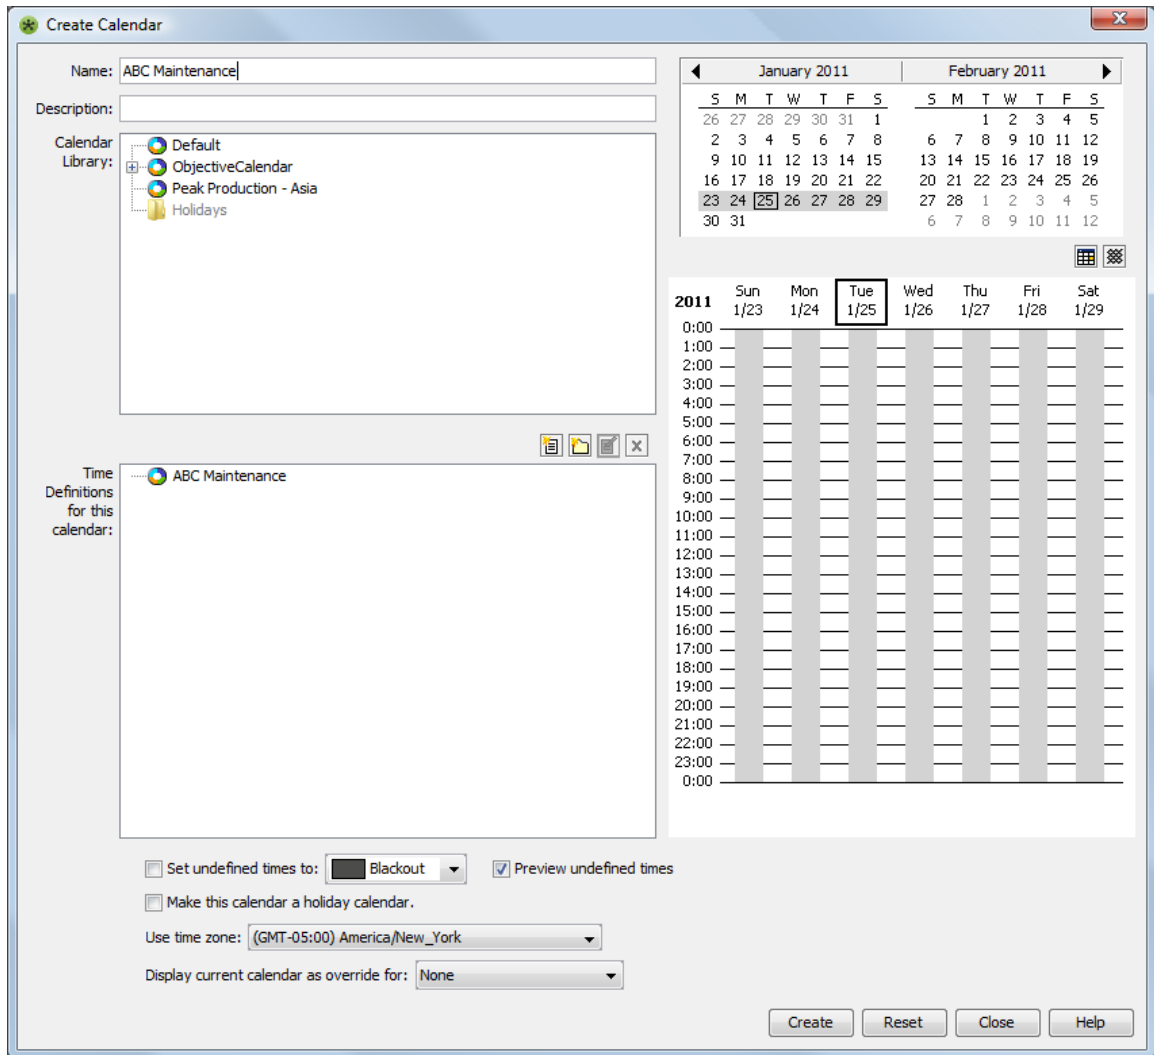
Create Calendar

Name: ABC Maintenance

Description:

Calendar Library:
Default
ObjectiveCalendar
Peak Production - Asia
Holidays

Time Definitions for this calendar:
ABC Maintenance

January 2011

| S | M | T | W | T | F | S |
|---|---|---|---|---|---|---|
| 26 | 27 | 28 | 29 | 30 | 31 | 1 |
| 2 | 3 | 4 | 5 | 6 | 7 | 8 |
| 9 | 10 | 11 | 12 | 13 | 14 | 15 |
| 16 | 17 | 18 | 19 | 20 | 21 | 22 |
| 23 | 24 | 25 | 26 | 27 | 28 | 29 |
| 30 | 31 | | | | | |

February 2011

| S | M | T | W | T | F | S |
|---|---|---|---|---|---|---|
| | | 1 | 2 | 3 | 4 | 5 |
| 6 | 7 | 8 | 9 | 10 | 11 | 12 |
| 13 | 14 | 15 | 16 | 17 | 18 | 19 |
| 20 | 21 | 22 | 23 | 24 | 25 | 26 |
| 27 | 28 | 1 | 2 | 3 | 4 | 5 |
| 6 | 7 | 8 | 9 | 10 | 11 | 12 |

2011 Sun 1/23 Mon 1/24 Tue 1/25 Wed 1/26 Thu 1/27 Fri 1/28 Sat 1/29

0:00
1:00
2:00
3:00
4:00
5:00
6:00
7:00
8:00
9:00
10:00
11:00
12:00
13:00
14:00
15:00
16:00
17:00
18:00
19:00
20:00
21:00
22:00
23:00
0:00

Set undefined times to: Blackout
Preview undefined times
Make this calendar a holiday calendar.
Use time zone: (GMT-05:00) America/New_York
Display current calendar as override for: None

Create Reset Close Help